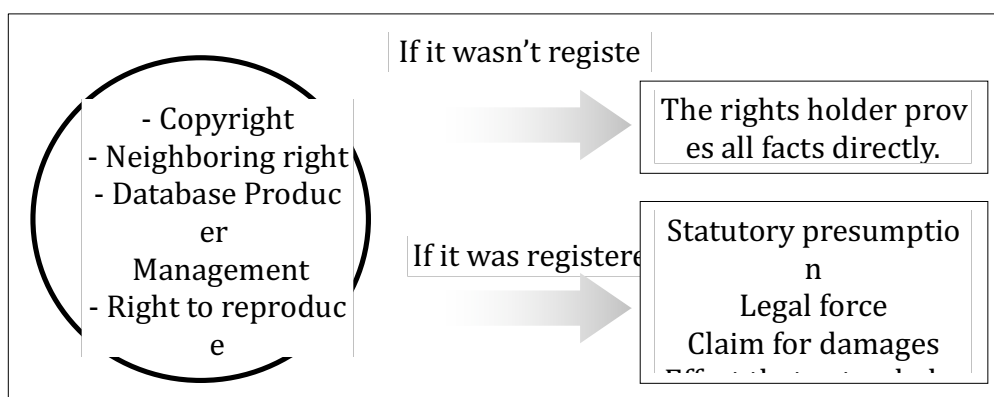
- Copyright
- Neighboring right
- Database Producer
Management
- Right to reproduce

If it wasn't registe

The rights holder proves all facts directly.

If it was registere

Statutory presumption
Legal force
Claim for damages
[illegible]